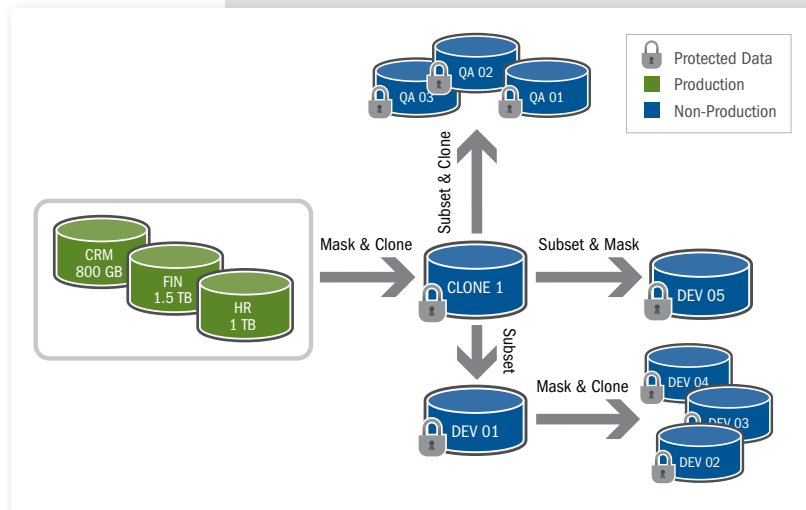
Protected Data
Production
Non-Production

QA 02
QA 03
QA 01

Subset & Clone

CRM
800 GB
FIN
1.5 TB
HR
1 TB

Mask & Clone

CLONE 1

Subset & Mask

DEV 05

Subset

DEV 01

Mask & Clone

DEV 04
DEV 03
DEV 02